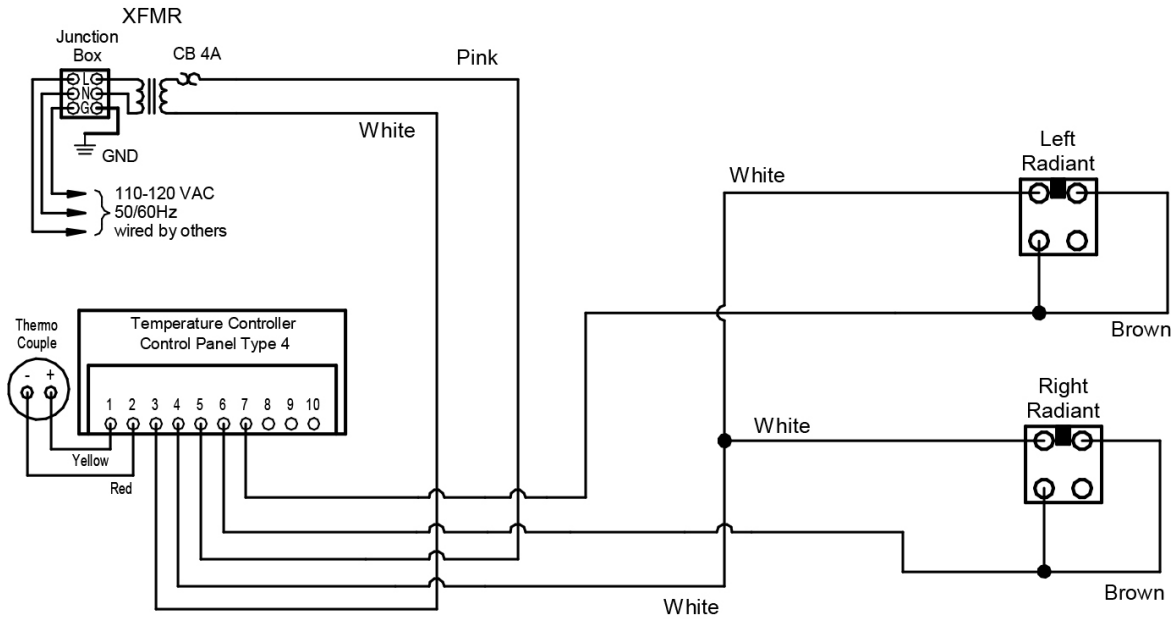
XFMR
Junction Box
L
N
G
CB 4A
Pink
White
GND
110-120 VAC
50/60Hz
wired by others
White
Left Radiant
Brown
Thermo Couple
-
+
Temperature Controller
Control Panel Type 4
1 2 3 4 5 6 7 8 9 10
Yellow
Red
White
Right Radiant
Brown
White